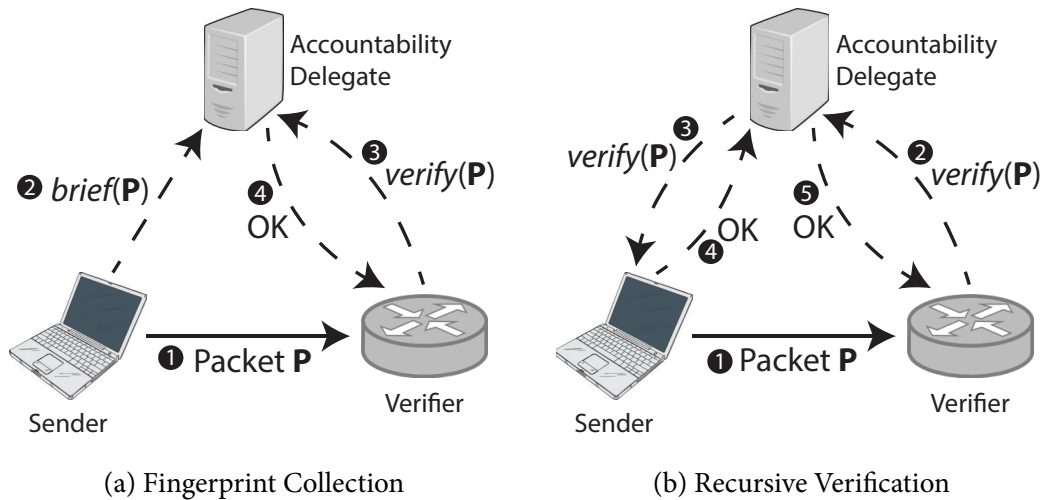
Accountability Delegate

❷ *brief*(**P**)

❹ OK

❸ *verify*(**P**)

❶ Packet **P**

Sender

Verifier

(a) Fingerprint Collection

Accountability Delegate

❸ *verify*(**P**)

❹ OK

❺ OK

❷ *verify*(**P**)

❶ Packet **P**

Sender

Verifier

(b) Recursive Verification